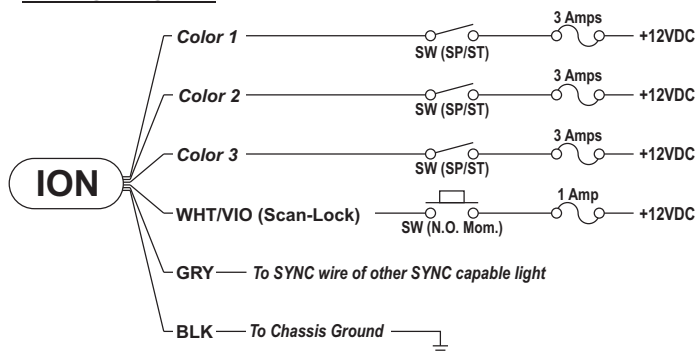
ION

Color 1
SW (SP/ST)
3 Amps
+12VDC

Color 2
SW (SP/ST)
3 Amps
+12VDC

Color 3
SW (SP/ST)
3 Amps
+12VDC

WHT/VIO (Scan-Lock)
SW (N.O. Mom.)
1 Amp
+12VDC

GRY — To SYNC wire of other SYNC capable light

BLK — To Chassis Ground